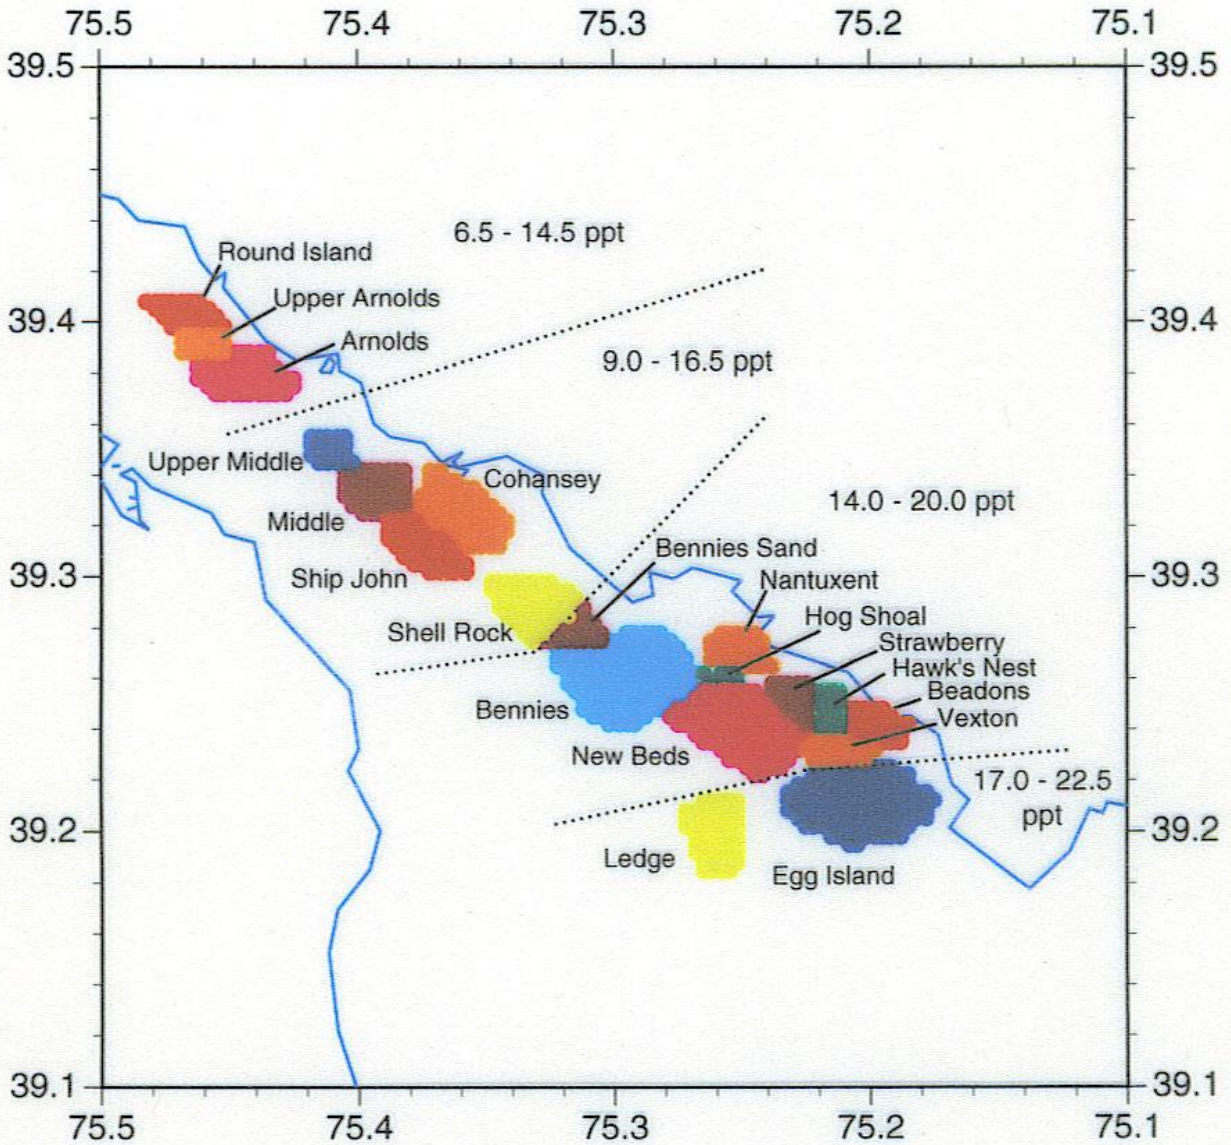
75.5 75.4 75.3 75.2 75.1

39.5 39.5

6.5 - 14.5 ppt

Round Island

Upper Arnolds

39.4 39.4

Arnolds

9.0 - 16.5 ppt

Upper Middle

Cohansey

14.0 - 20.0 ppt

Middle

Bennies Sand

39.3 39.3

Ship John

Nantuxent

Shell Rock

Hog Shoal

Strawberry

Hawk's Nest

Beadons

Bennies

Vexton

New Beds

17.0 - 22.5 ppt

39.2 39.2

Ledge

Egg Island

39.1 39.1

75.5 75.4 75.3 75.2 75.1